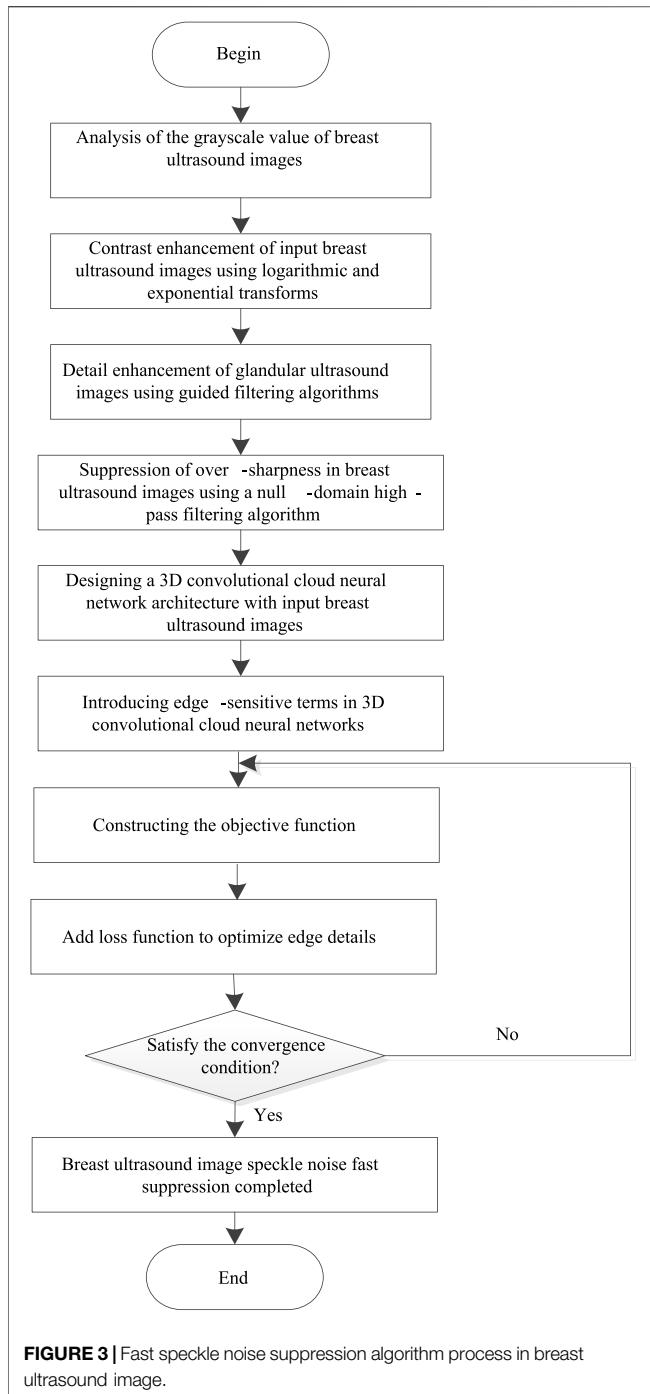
Begin

Analysis of the grayscale value of breast ultrasound images

Contrast enhancement of input breast ultrasound images using logarithmic and exponential transforms

Detail enhancement of glandular ultrasound images using guided filtering algorithms

Suppression of over -sharpness in breast ultrasound images using a null -domain high -pass filtering algorithm

Designing a 3D convolutional cloud neural network architecture with input breast ultrasound images

Introducing edge -sensitive terms in 3D convolutional cloud neural networks

Constructing the objective function

Add loss function to optimize edge details

Satisfy the convergence condition?

No

Yes

Breast ultrasound image speckle noise fast suppression completed

End

**FIGURE 3 |** Fast speckle noise suppression algorithm process in breast ultrasound image.